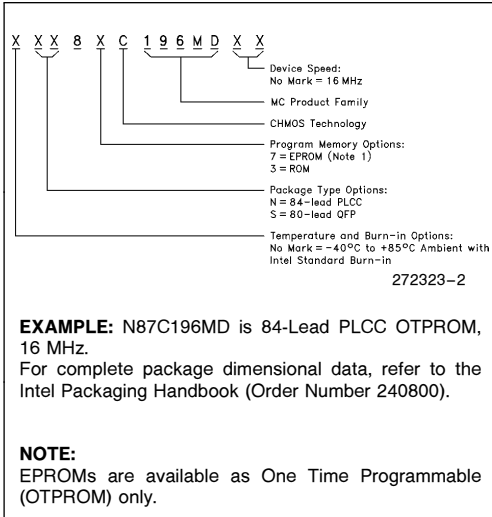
X X X 8 X C 1 9 6 M D X X

Device Speed:
No Mark = 16 MHz

MC Product Family

CHMOS Technology

Program Memory Options:
7 = EPROM (Note 1)
3 = ROM

Package Type Options:
N = 84-lead PLCC
S = 80-lead QFP

Temperature and Burn-in Options:
No Mark = −40°C to +85°C Ambient with Intel Standard Burn-in

272323-2

**EXAMPLE:** N87C196MD is 84-Lead PLCC OTPROM, 16 MHz.
For complete package dimensional data, refer to the Intel Packaging Handbook (Order Number 240800).

**NOTE:**
EPROMs are available as One Time Programmable (OTPROM) only.